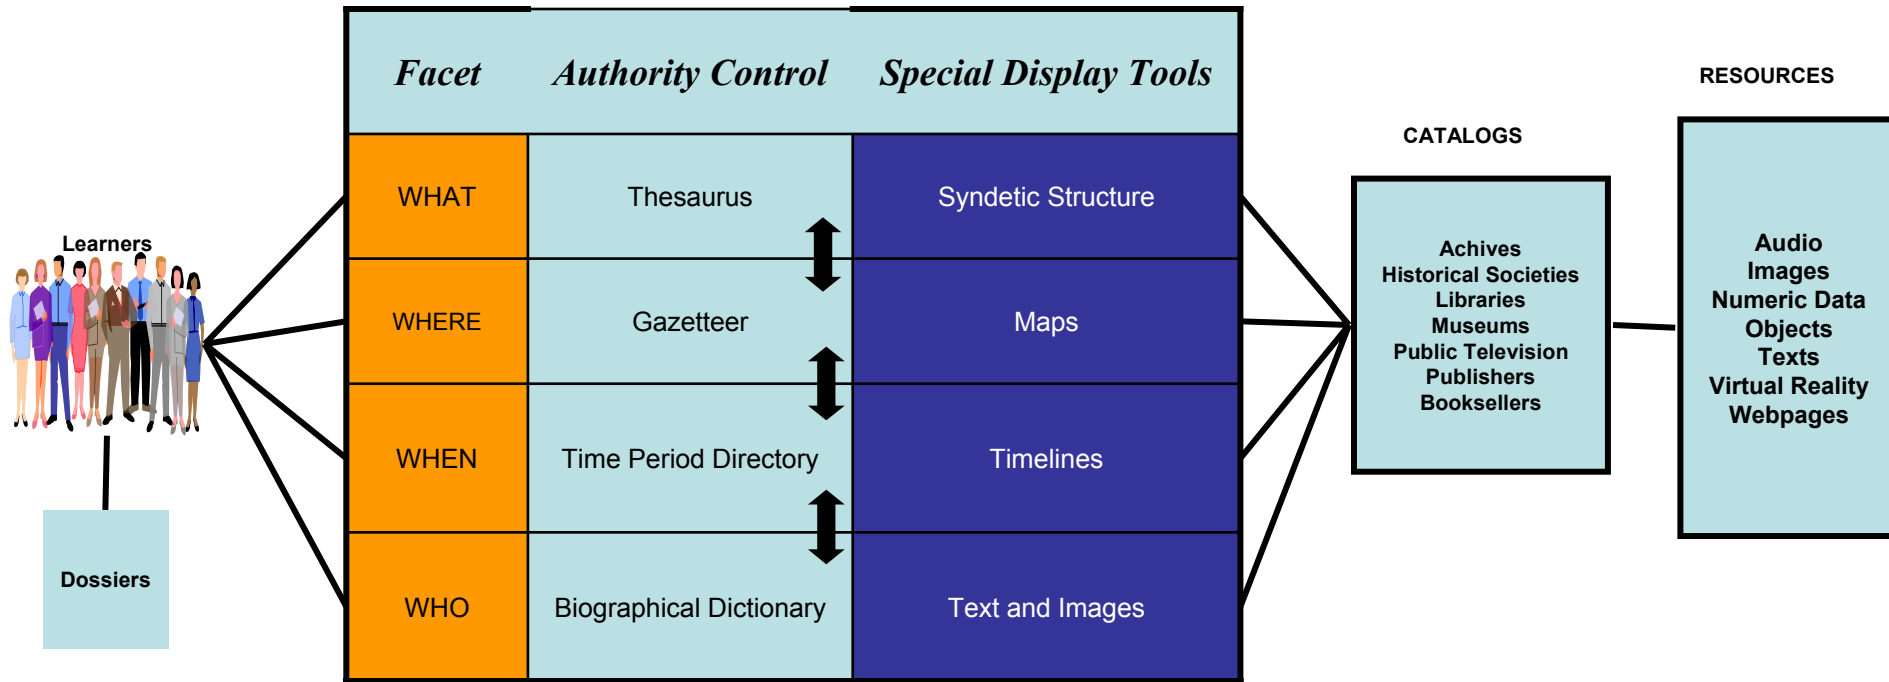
Learners

Dossiers

| Facet | Authority Control | Special Display Tools |
|---|---|---|
| WHAT | Thesaurus | Syndetic Structure |
| WHERE | Gazetteer | Maps |
| WHEN | Time Period Directory | Timelines |
| WHO | Biographical Dictionary | Text and Images |

CATALOGS

Achives
Historical Societies
Libraries
Museums
Public Television
Publishers
Booksellers

RESOURCES

Audio
Images
Numeric Data
Objects
Texts
Virtual Reality
Webpages